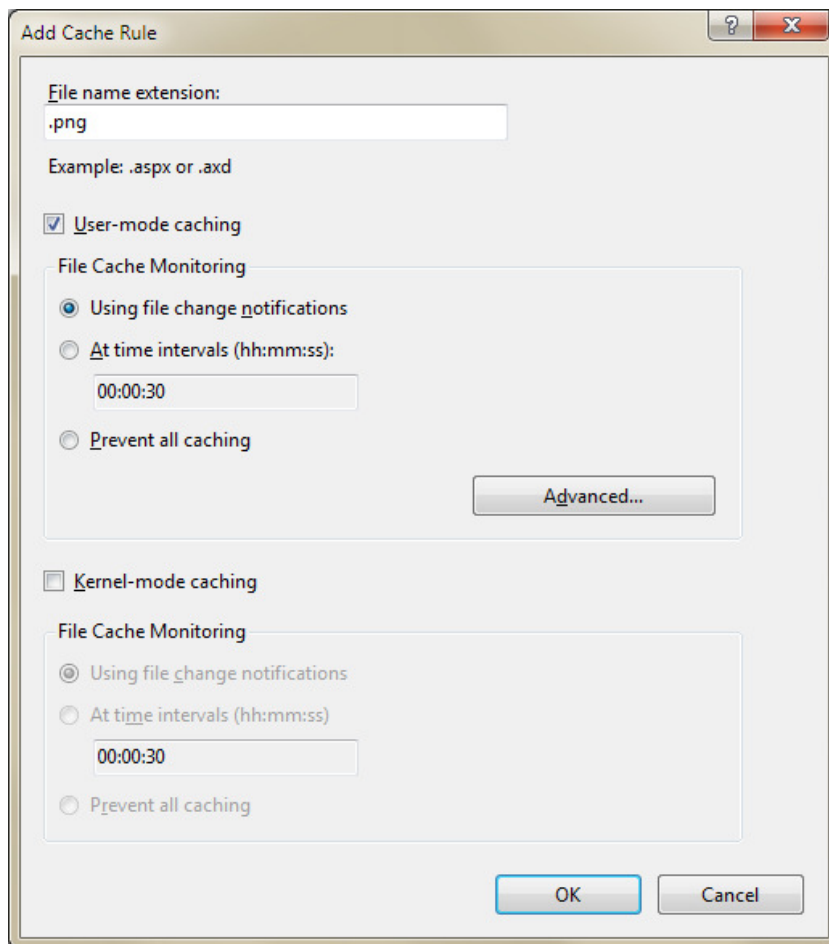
Add Cache Rule

?

File name extension:

.png

Example: .aspx or .axd

User-mode caching

File Cache Monitoring

Using file change notifications

At time intervals (hh:mm:ss):

00:00:30

Prevent all caching

Advanced...

Kernel-mode caching

File Cache Monitoring

Using file change notifications

At time intervals (hh:mm:ss)

00:00:30

Prevent all caching

OK

Cancel